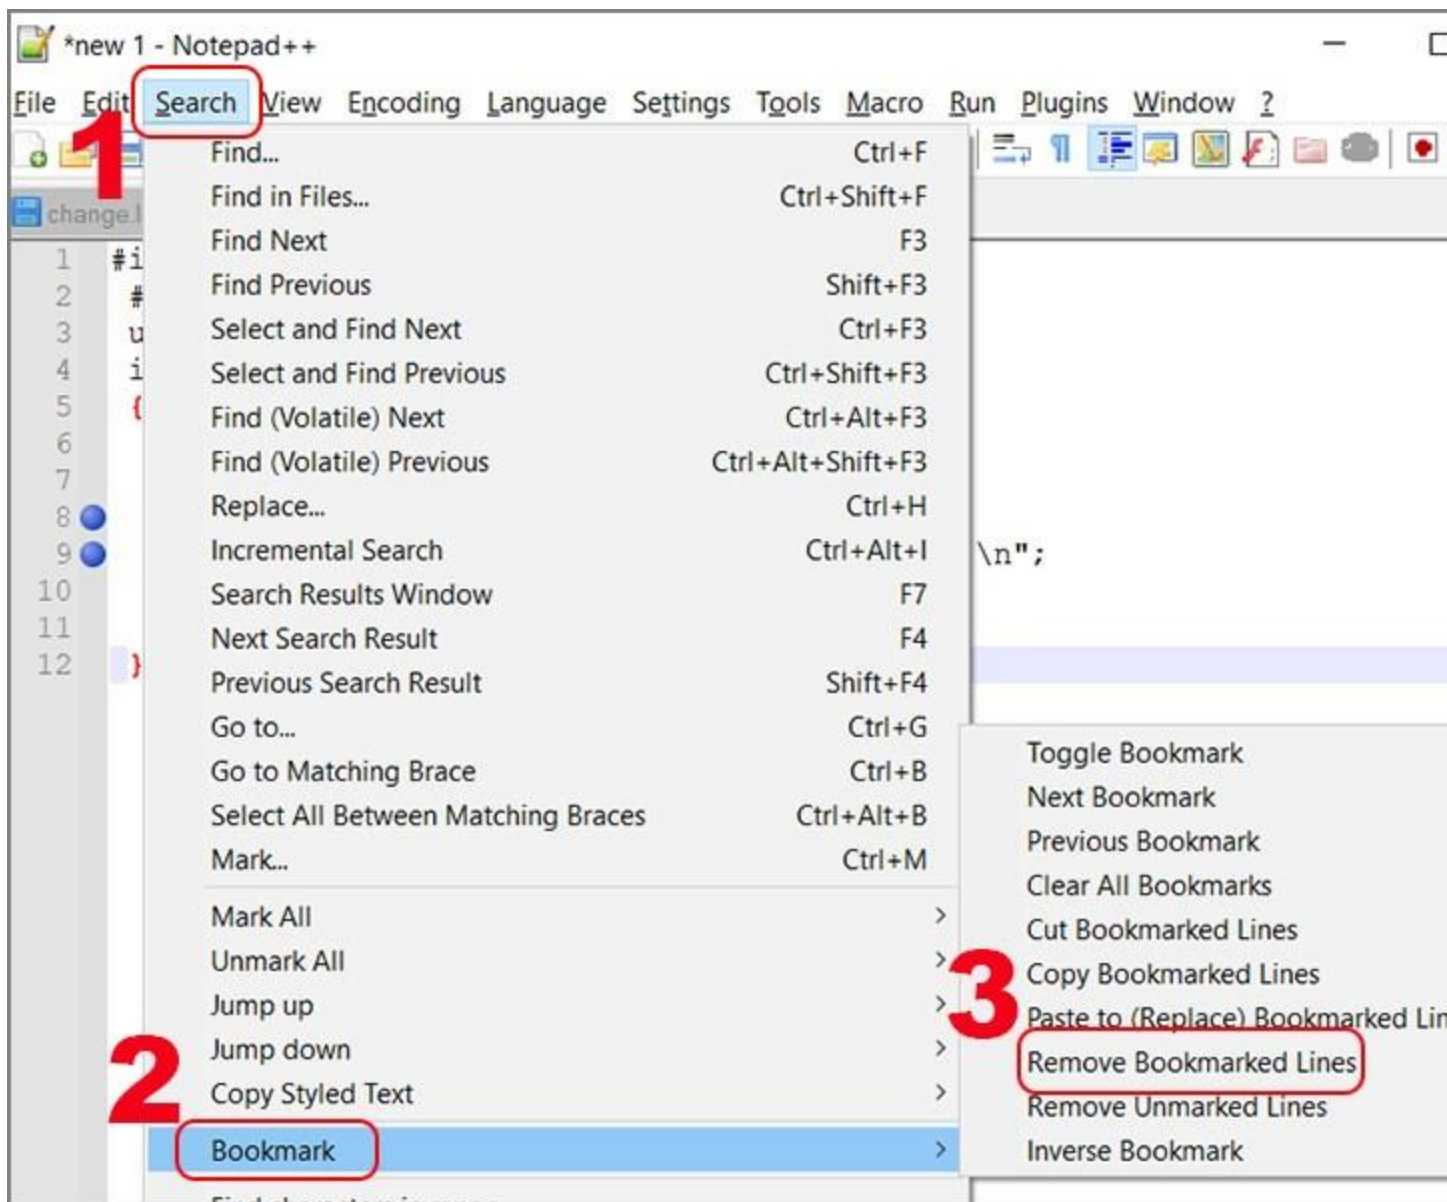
*new 1 - Notepad++

File Edit Search View Encoding Language Settings Tools Macro Run Plugins Window ?

1

change.l

1 #i
2 #
3 u
4 i
5 {
6
7
8
9 \n";
10
11
12 }

| | |
|---|---|
| Find... | Ctrl+F |
| Find in Files... | Ctrl+Shift+F |
| Find Next | F3 |
| Find Previous | Shift+F3 |
| Select and Find Next | Ctrl+F3 |
| Select and Find Previous | Ctrl+Shift+F3 |
| Find (Volatile) Next | Ctrl+Alt+F3 |
| Find (Volatile) Previous | Ctrl+Alt+Shift+F3 |
| Replace... | Ctrl+H |
| Incremental Search | Ctrl+Alt+I |
| Search Results Window | F7 |
| Next Search Result | F4 |
| Previous Search Result | Shift+F4 |
| Go to... | Ctrl+G |
| Go to Matching Brace | Ctrl+B |
| Select All Between Matching Braces | Ctrl+Alt+B |
| Mark... | Ctrl+M |
| Mark All | > |
| Unmark All | > |
| Jump up | > |
| Jump down | > |
| Copy Styled Text | > |
| Bookmark | > |

2

Toggle Bookmark
Next Bookmark
Previous Bookmark
Clear All Bookmarks
Cut Bookmarked Lines
Copy Bookmarked Lines
Paste to (Replace) Bookmarked Lin
Remove Bookmarked Lines
Remove Unmarked Lines
Inverse Bookmark

3

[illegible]